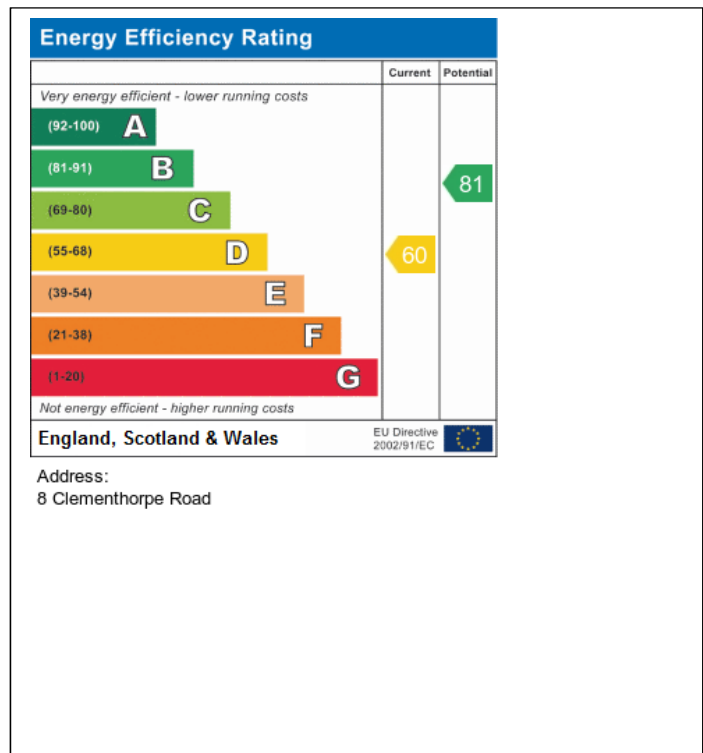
Energy Efficiency Rating

| | Current | Potential |
|---|---|---|
| Very energy efficient - lower running costs | | |
| (92-100) A | | |
| (81-91) B | | 81 |
| (69-80) C | | |
| (55-68) D | 60 | |
| (39-54) E | | |
| (21-38) F | | |
| (1-20) G | | |
| Not energy efficient - higher running costs | | |

England, Scotland & Wales

EU Directive 2002/91/EC

Address:
8 Clementhorpe Road